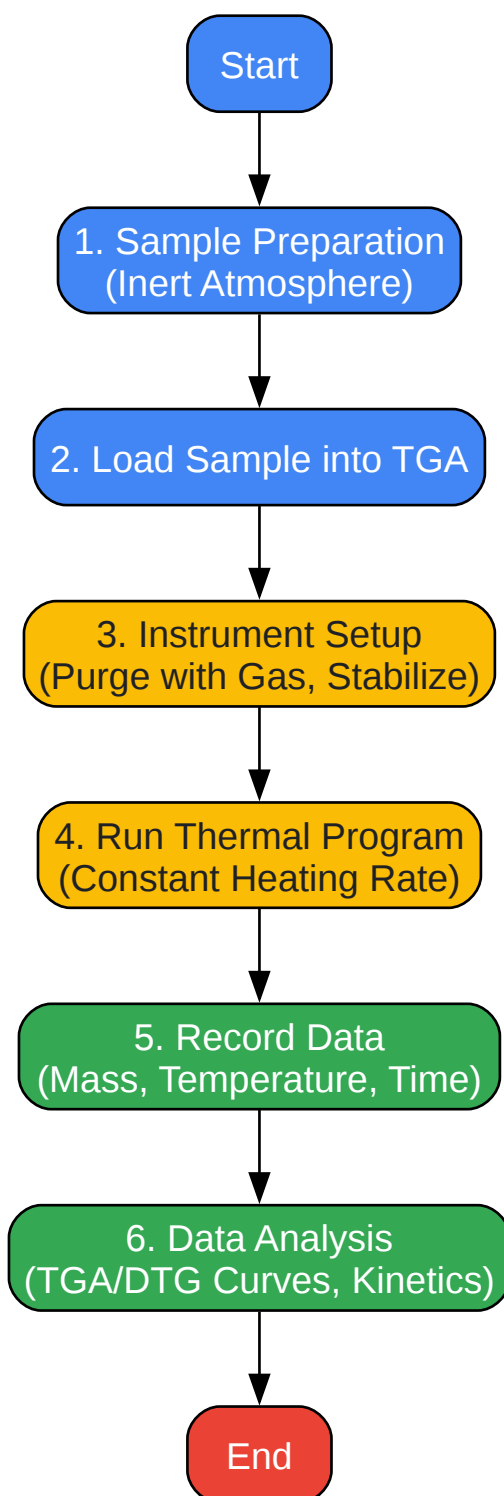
Start

1. Sample Preparation
(Inert Atmosphere)

2. Load Sample into TGA

3. Instrument Setup
(Purge with Gas, Stabilize)

4. Run Thermal Program
(Constant Heating Rate)

5. Record Data
(Mass, Temperature, Time)

6. Data Analysis
(TGA/DTG Curves, Kinetics)

End